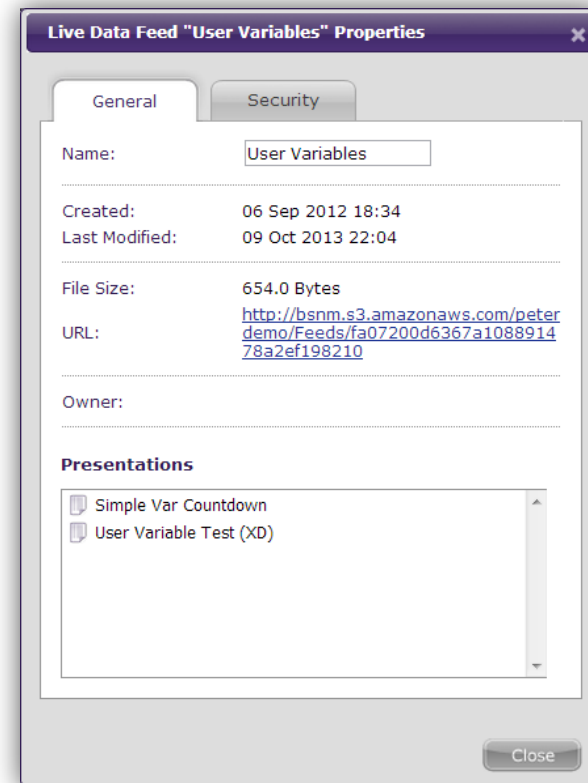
Live Data Feed "User Variables" Properties

General

Security

Name: User Variables

Created: 06 Sep 2012 18:34
Last Modified: 09 Oct 2013 22:04

File Size: 654.0 Bytes
URL: http://bsnm.s3.amazonaws.com/peterdemo/Feeds/fa07200d6367a108891478a2ef198210

Owner:

Presentations

Simple Var Countdown
User Variable Test (XD)

Close